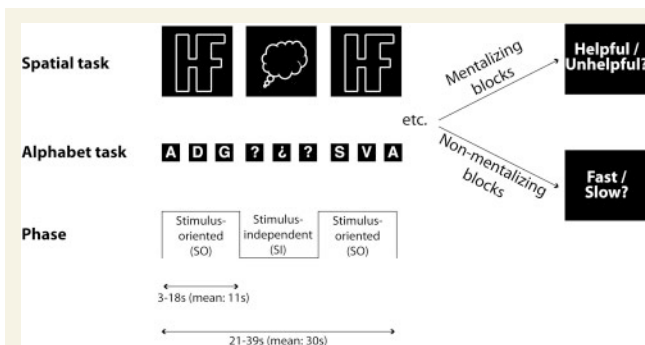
Spatial task

Mentalizing blocks

Helpful / Unhelpful?

etc.

Alphabet task

A D G ? ¿ ? S V A

Non-mentalizing blocks

Fast / Slow?

Phase

Stimulus-oriented (SO)

Stimulus-independent (SI)

Stimulus-oriented (SO)

3-18s (mean: 11s)

21-39s (mean: 30s)